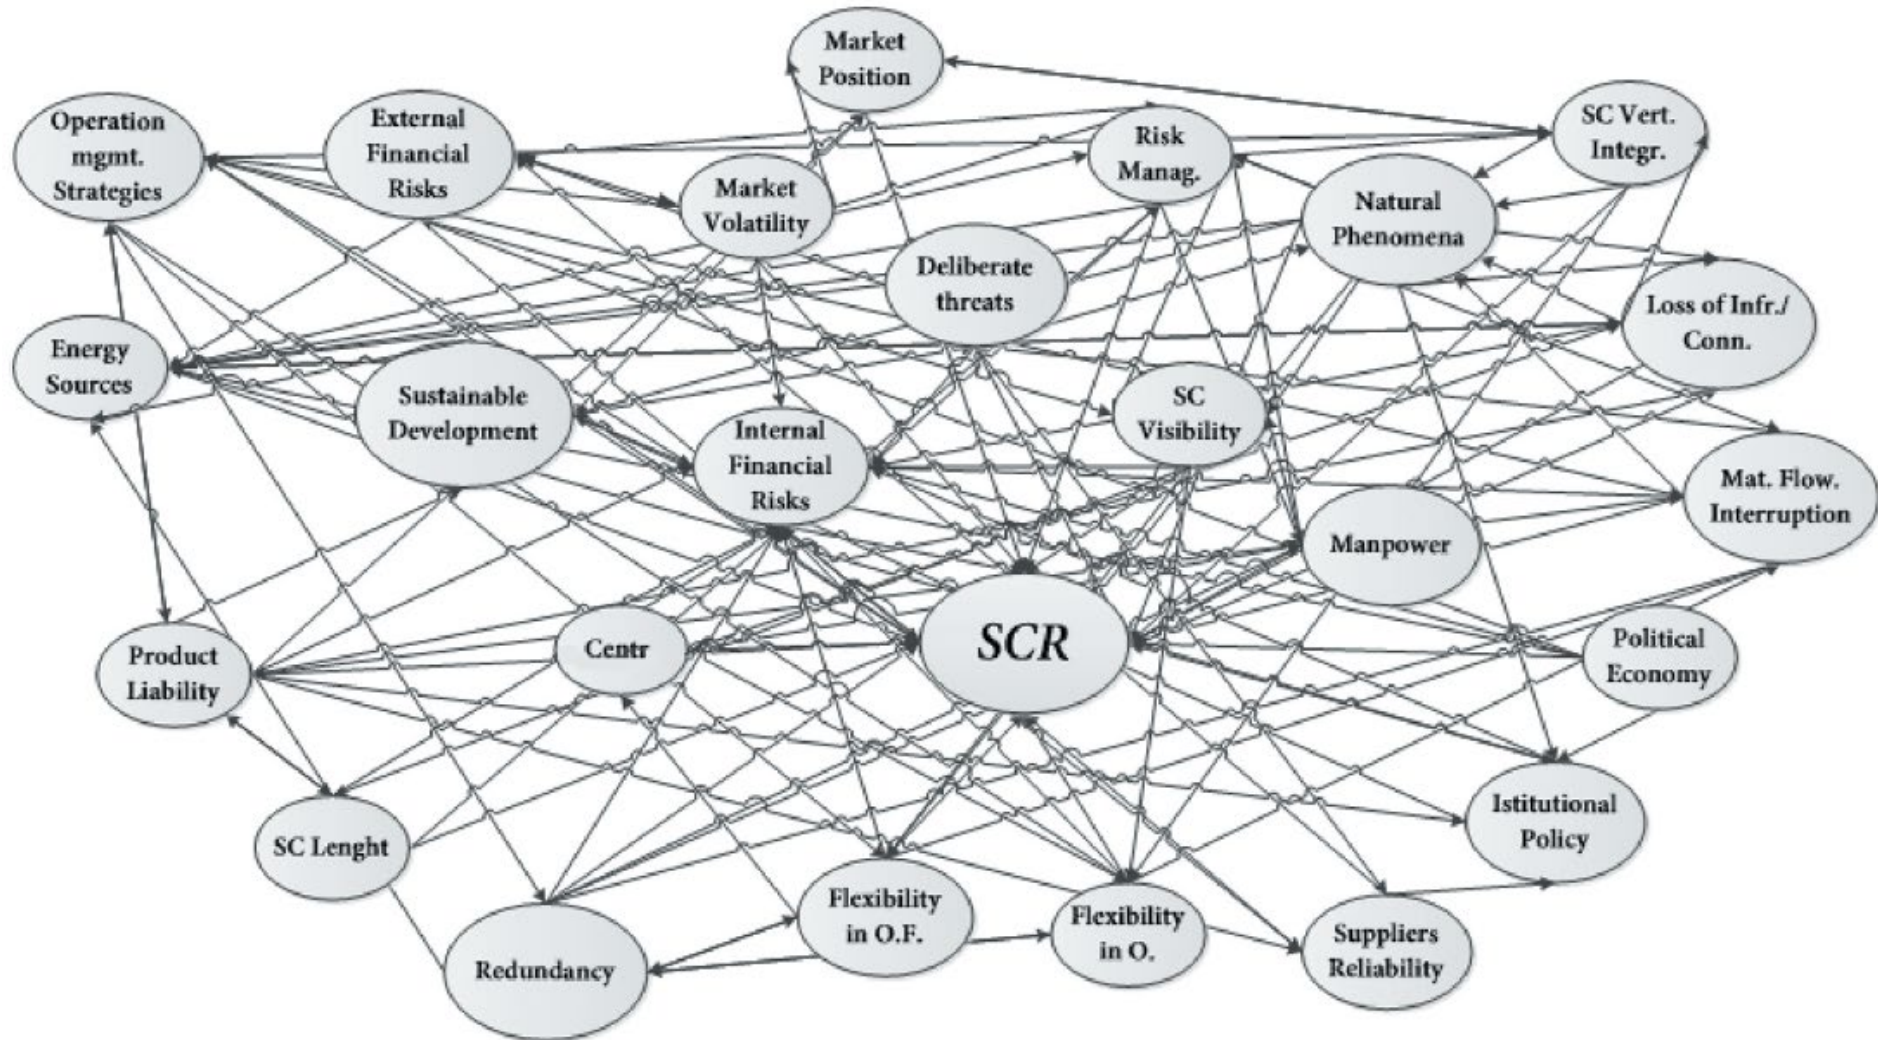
Market Position

Operation mgmt. Strategies

External Financial Risks

Risk Manag.

SC Vert. Integr.

Market Volatility

Natural Phenomena

Deliberate threats

Loss of Infr./ Conn.

Energy Sources

Sustainable Development

SC Visibility

Internal Financial Risks

Mat. Flow. Interruption

Manpower

Centr

SCR

Political Economy

Product Liability

Istitutional Policy

SC Lenght

Flexibility in O.F.

Flexibility in O.

Suppliers Reliability

Redundancy